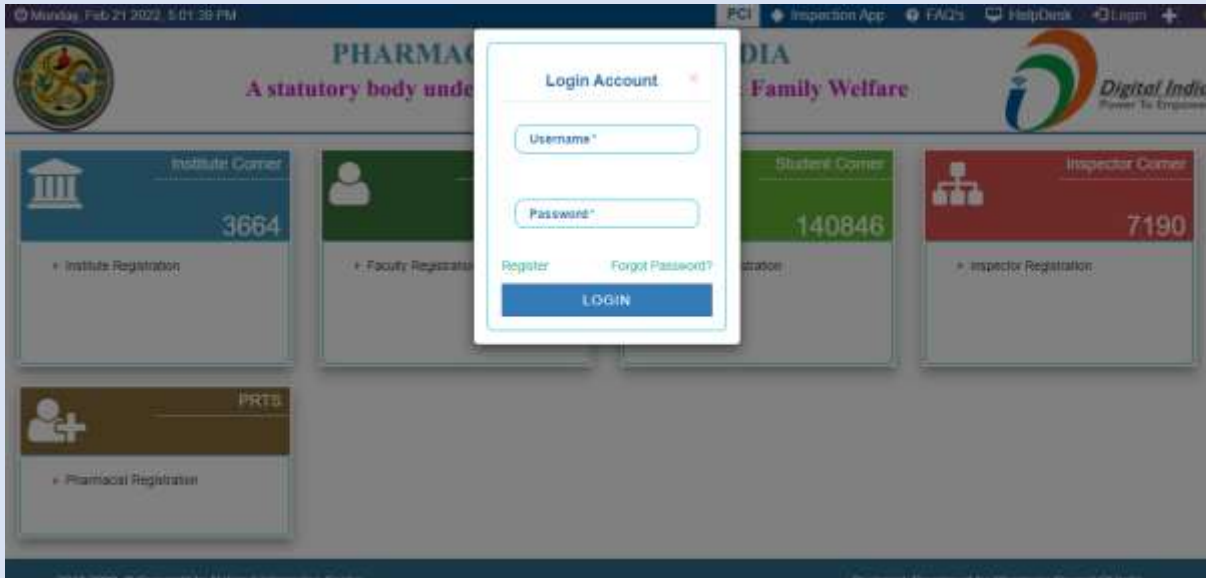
Monday, Feb 21 2022, 5:01:38 PM

PCI Inspection App FAQ's HelpDesk Login

PHARMAC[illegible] DIA
A statutory body unde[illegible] Family Welfare

Digital India
Power To Empower

Institute Corner
3664
Institute Registration

Faculty Registratio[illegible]

Student Corner
140846
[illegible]stration

Inspector Corner
7190
Inspector Registration

PRTS
Pharmacist Registration

Login Account
×
Username*
Password*
Register
Forgot Password?
LOGIN